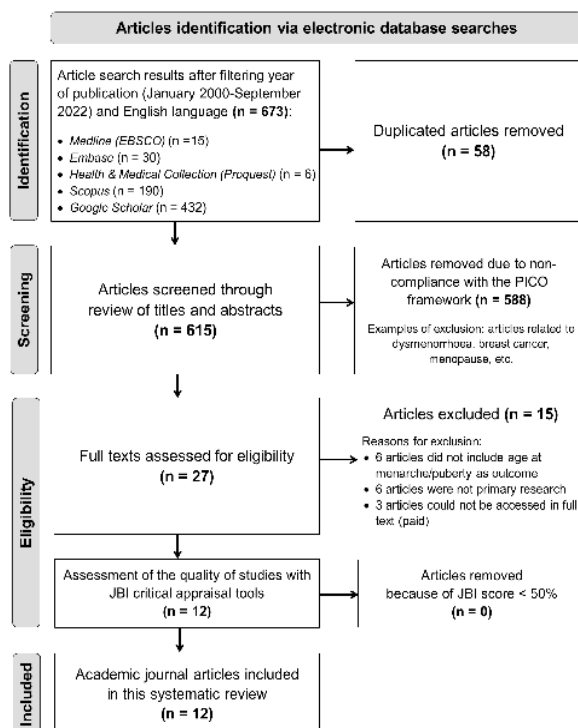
Articles identification via electronic database searches

Identification

Article search results after filtering year of publication (January 2000-September 2022) and English language **(n = 673)**:

- *Medline (EBSCO)* (n =15)
- *Embase* (n = 30)
- *Health & Medical Collection (Proquest)* (n = 6)
- *Scopus* (n = 190)
- *Google Scholar* (n = 432)

Duplicated articles removed **(n = 58)**

Screening

Articles screened through review of titles and abstracts **(n = 615)**

Articles removed due to non-compliance with the PICO framework **(n = 588)**

Examples of exclusion: articles related to dysmenorrhoea, breast cancer, menopause, etc.

Eligibility

Full texts assessed for eligibility **(n = 27)**

Articles excluded **(n = 15)**

Reasons for exclusion:
- 6 articles did not include age at menarche/puberty as outcome
- 6 articles were not primary research
- 3 articles could not be accessed in full text (paid)

Assessment of the quality of studies with JBI critical appraisal tools **(n = 12)**

Articles removed because of JBI score < 50% **(n = 0)**

Included

Academic journal articles included in this systematic review **(n = 12)**